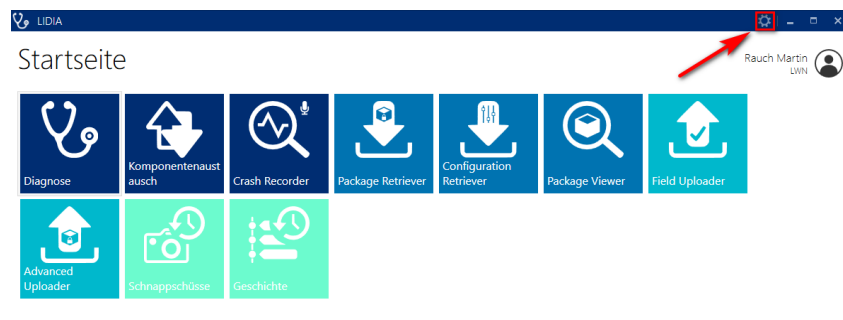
LIDIA

Startseite

Rauch Martin
LWN

Diagnose

Komponentenaustausch

Crash Recorder

Package Retriever

Configuration Retriever

Package Viewer

Field Uploader

Advanced Uploader

Schnappschüsse

Geschichte